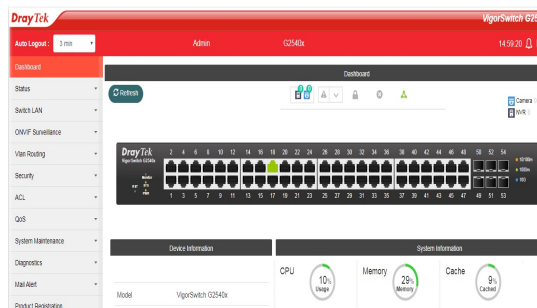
DrayTek

VigorSwitch G25

Auto Logout : 3 min

Admin

G2540x

14:59:20

Dashboard

Status

Switch LAN

ONVIF Surveillance

Vlan Routing

Security

ACL

QoS

System Maintenance

Diagnostics

Mail Alert

Product Registration

Dashboard

Refresh

Camera

NVR

DrayTek

VigorSwitch G2540x

2 4 6 8 10 12 14 16 18 20 22 24 26 28 30 32 34 36 38 40 42 44 46 48 50 52 54

1 3 5 7 9 11 13 15 17 19 21 23 25 27 29 31 33 35 37 39 41 43 45 47 49 51 53

10/100m

1000m

10G

Device Information

System Information

CPU

10% Usage

Memory

29% Memory

Cache

9% Cached

Model

VigorSwitch G2540x